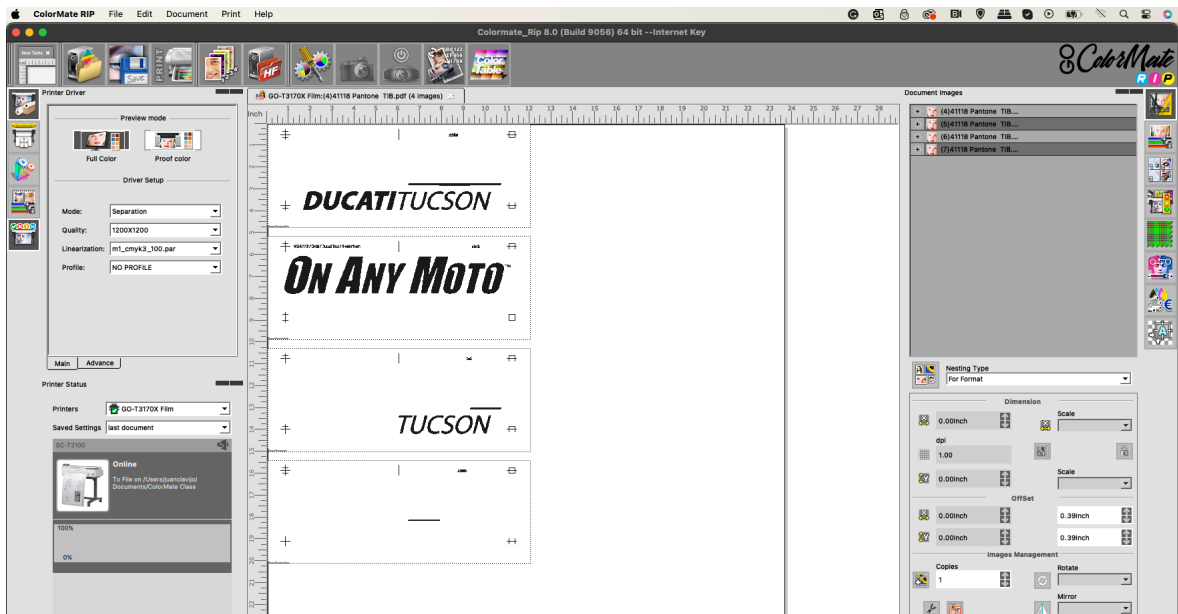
ColorMate RIP File Edit Document Print Help

Colormate_Rip 8.0 (Build 9056) 64 bit --Internet Key

New Table

Save

PRINT

HF

Color Table

ColorMate RIP

Printer Driver

Preview mode

Full Color

Proof color

Driver Setup

Mode: Separation

Quality: 1200X1200

Linearization: m1_cmyk3_100.par

Profile: NO PROFILE

Main Advance

Printer Status

Printers GO-T3170X Film

Saved Settings last document

SC-T3100

Online

To File on /Users/juancla/o/Documents/ColorMate Class

100%

0%

GO-T3170X Film:(4)41118 Pantone TIB.pdf (4 images)

Inch 1 2 3 4 5 6 7 8 9 10 11 12 13 14 15 16 17 18 19 20 21 22 23 24 25 26 27 28

DUCATITUCSON

ON ANY MOTO™

TUCSON

Document Images

(4)41118 Pantone TIB....

(5)41118 Pantone TIB....

(6)41118 Pantone TIB....

(7)41118 Pantone TIB....

Nesting Type

For Format

Dimension

0.00Inch

Scale

dpi

1.00

0.00Inch

Scale

OffSet

0.00Inch

0.39Inch

0.00Inch

0.39Inch

Images Management

Copies

1

Rotate

Mirror